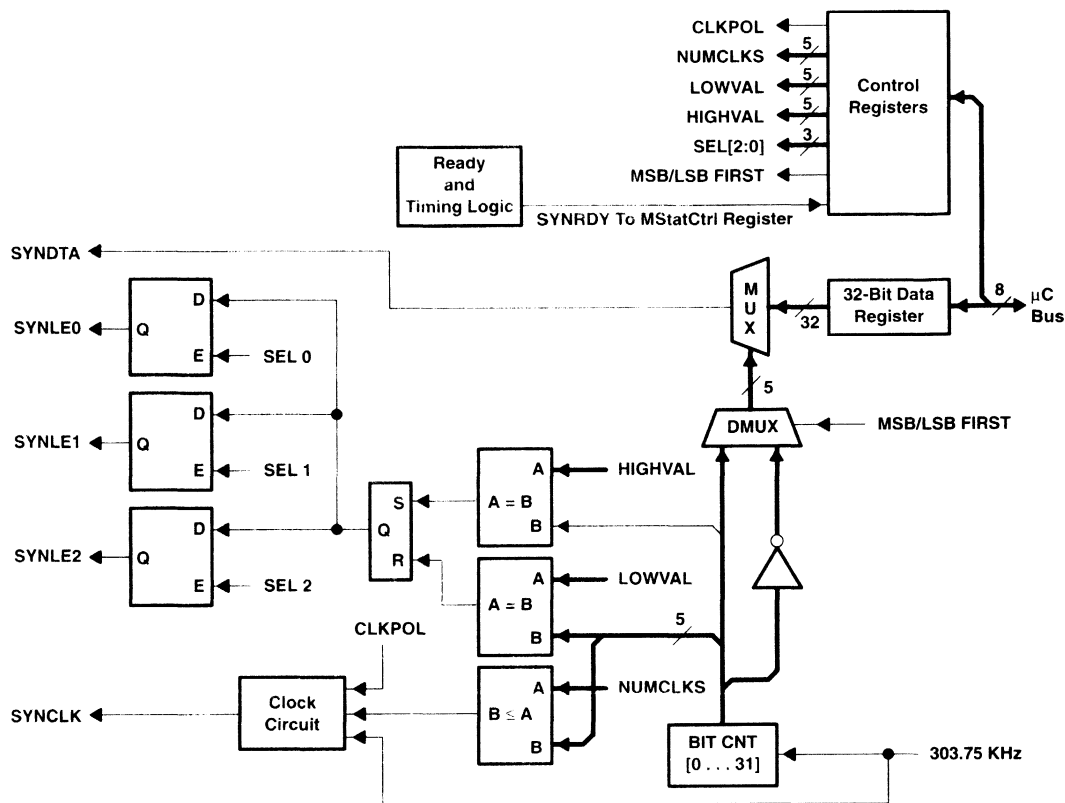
CLKPOL
NUMCLKS 5
LOWVAL 5
HIGHVAL 5
SEL[2:0] 3
MSB/LSB FIRST
Control Registers

Ready and Timing Logic
SYNRDY To MStatCtrl Register

SYNDTA
MUX
32
32-Bit Data Register
8
μC Bus

D
SYNLE0 Q
E SEL 0

D
SYNLE1 Q
E SEL 1

D
SYNLE2 Q
E SEL 2

S
Q
R

5
DMUX
MSB/LSB FIRST

A HIGHVAL
A = B
B

A LOWVAL
A = B
B
5

CLKPOL
SYNCLK
Clock Circuit

A NUMCLKS
B ≤ A
B

BIT CNT [0 . . . 31]
303.75 KHz